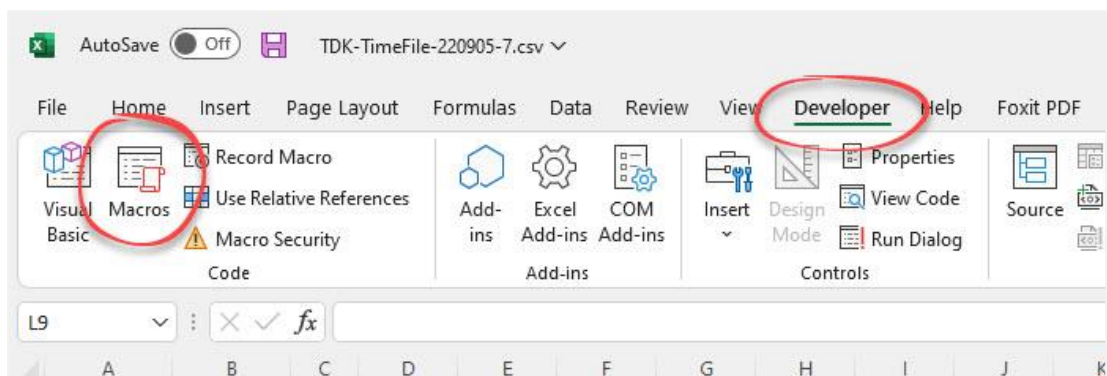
AutoSave Off TDK-TimeFile-220905-7.csv

File Home Insert Page Layout Formulas Data Review View Developer Help Foxit PDF

Visual Basic Macros Record Macro Use Relative References Macro Security Code

Add-ins Excel Add-ins COM Add-ins Add-ins

Insert Design Mode Properties View Code Run Dialog Controls

Source

L9 $fx$

A B C D E F G H I J K